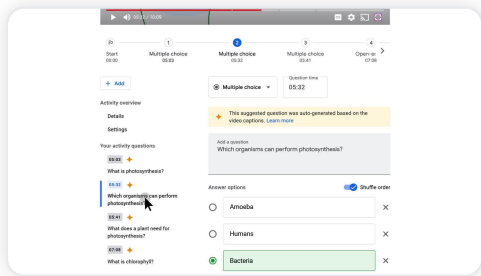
00:13 / 10:09

Start 00:00
1 Multiple choice 05:03
2 Multiple choice 05:32
3 Multiple choice 05:41
4 Open-e 07:38

+ Add

Activity overview
Details
Settings

Your activity questions
05:03
What is photosynthesis?
05:32
Which organisms can perform photosynthesis?
05:41
What does a plant need for photosynthesis?
07:38
What is chlorophyll?

Multiple choice
Question time
05:32

This suggested question was auto-generated based on the video captions. Learn more

Add a question
Which organisms can perform photosynthesis?

Answer options
Shuffle order

Amoeba
Humans
Bacteria